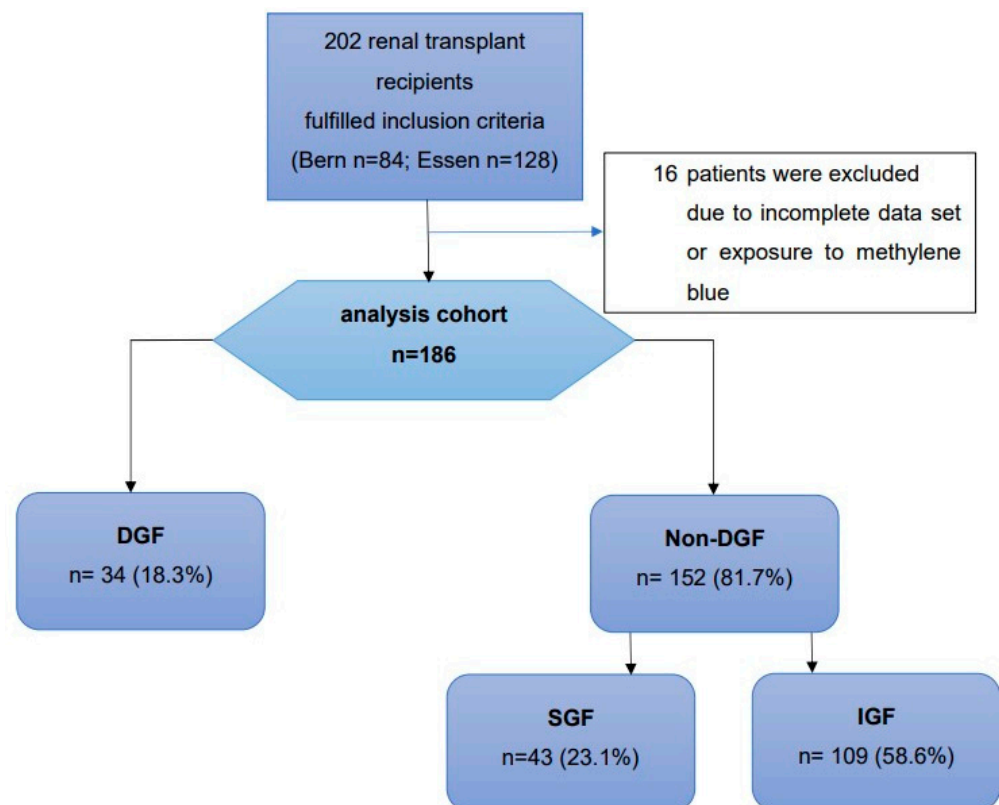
202 renal transplant recipients fulfilled inclusion criteria (Bern n=84; Essen n=128)

16 patients were excluded due to incomplete data set or exposure to methylene blue

analysis cohort
n=186

DGF
n= 34 (18.3%)

Non-DGF
n= 152 (81.7%)

SGF
n=43 (23.1%)

IGF
n= 109 (58.6%)